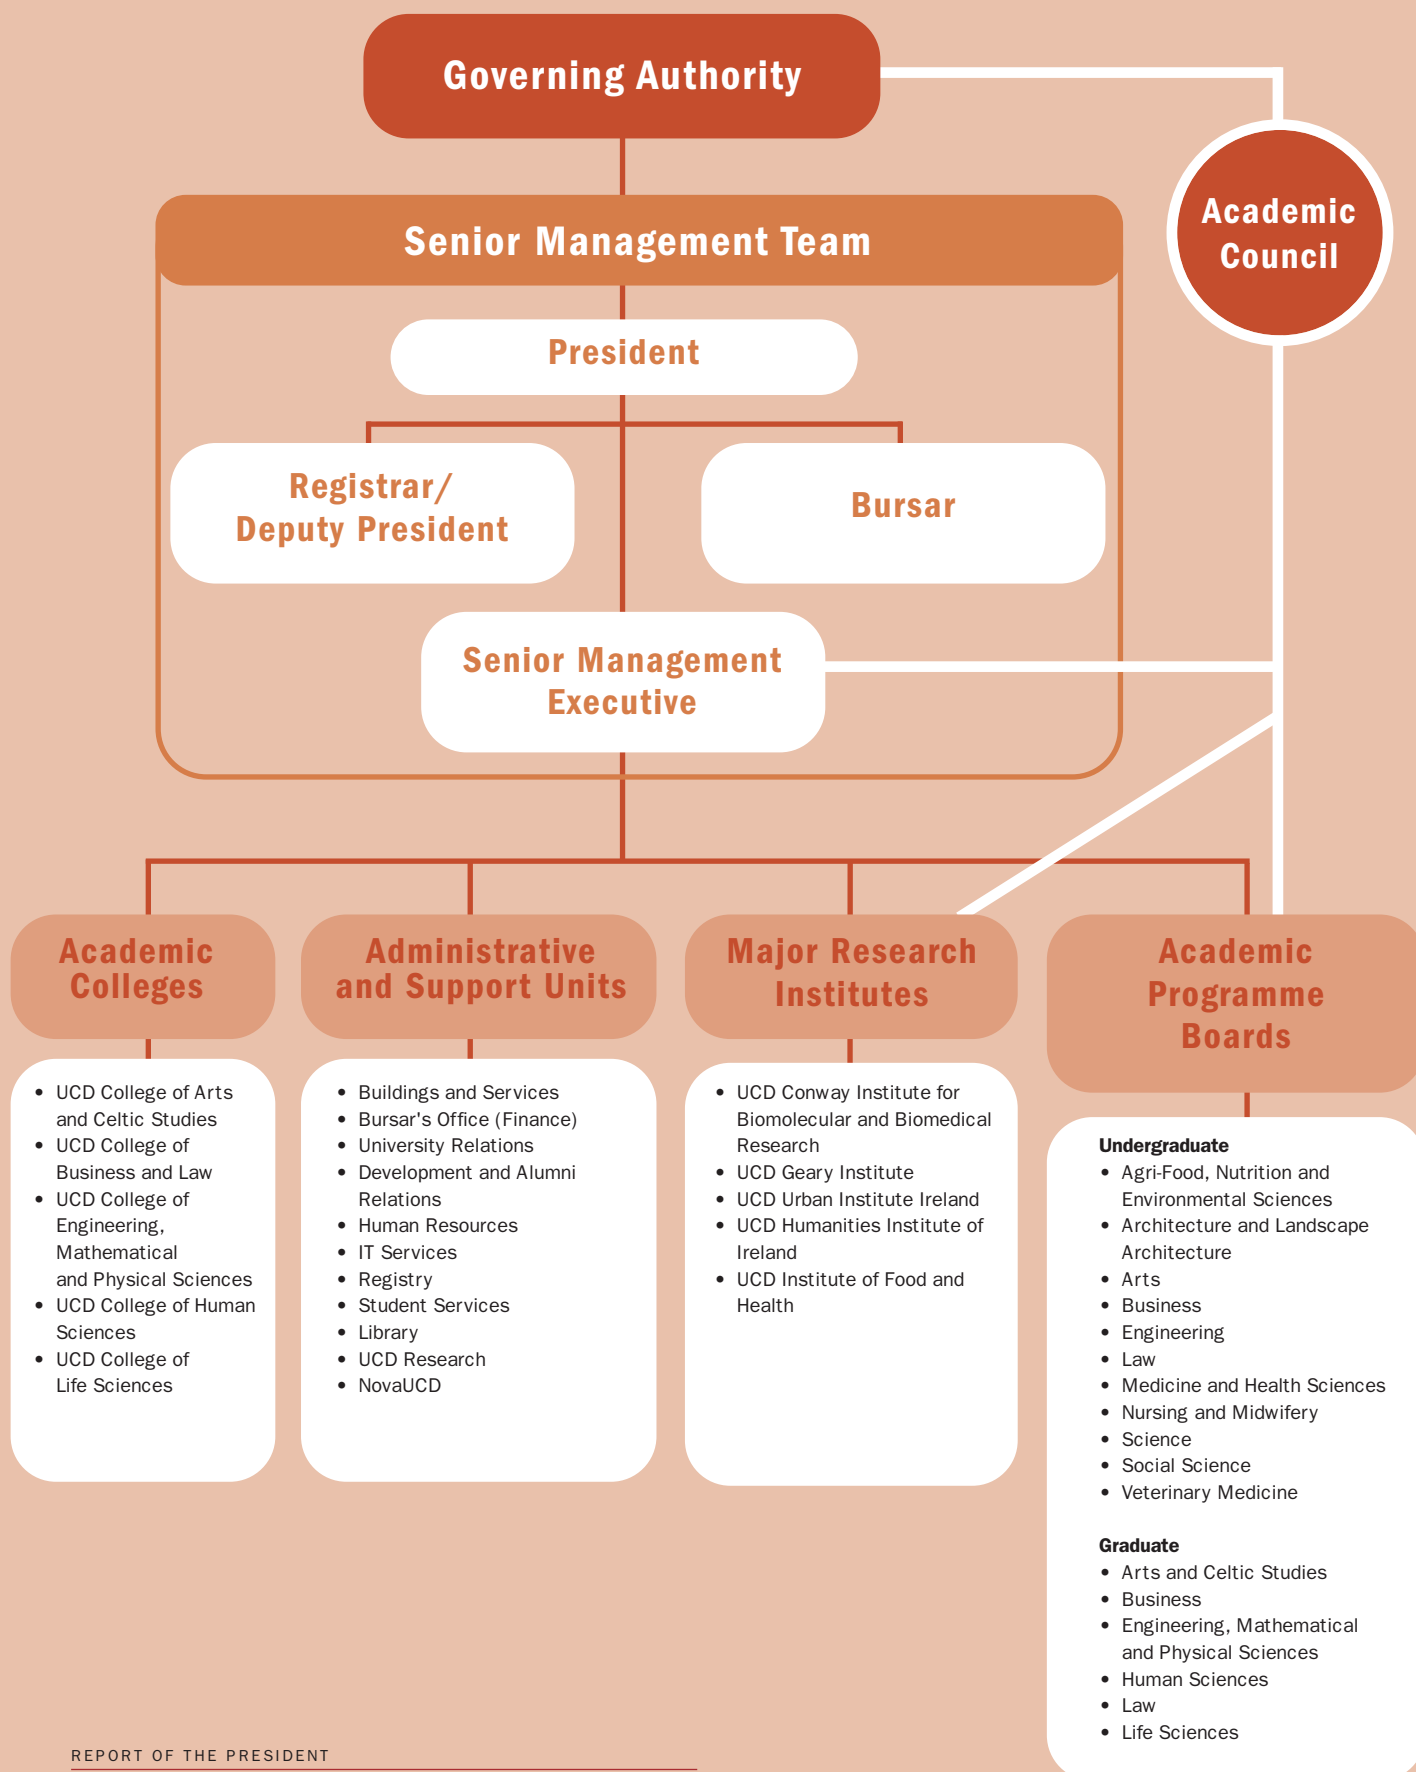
Governing Authority

Academic Council

Senior Management Team

President

Registrar/ Deputy President

Bursar

Senior Management Executive

Academic Colleges

- UCD College of Arts and Celtic Studies
- UCD College of Business and Law
- UCD College of Engineering, Mathematical and Physical Sciences
- UCD College of Human Sciences
- UCD College of Life Sciences

Administrative and Support Units

- Buildings and Services
- Bursar's Office (Finance)
- University Relations
- Development and Alumni Relations
- Human Resources
- IT Services
- Registry
- Student Services
- Library
- UCD Research
- NovaUCD

Major Research Institutes

- UCD Conway Institute for Biomolecular and Biomedical Research
- UCD Geary Institute
- UCD Urban Institute Ireland
- UCD Humanities Institute of Ireland
- UCD Institute of Food and Health

Academic Programme Boards

Undergraduate
- Agri-Food, Nutrition and Environmental Sciences
- Architecture and Landscape Architecture
- Arts
- Business
- Engineering
- Law
- Medicine and Health Sciences
- Nursing and Midwifery
- Science
- Social Science
- Veterinary Medicine

Graduate
- Arts and Celtic Studies
- Business
- Engineering, Mathematical and Physical Sciences
- Human Sciences
- Law
- Life Sciences

REPORT OF THE PRESIDENT